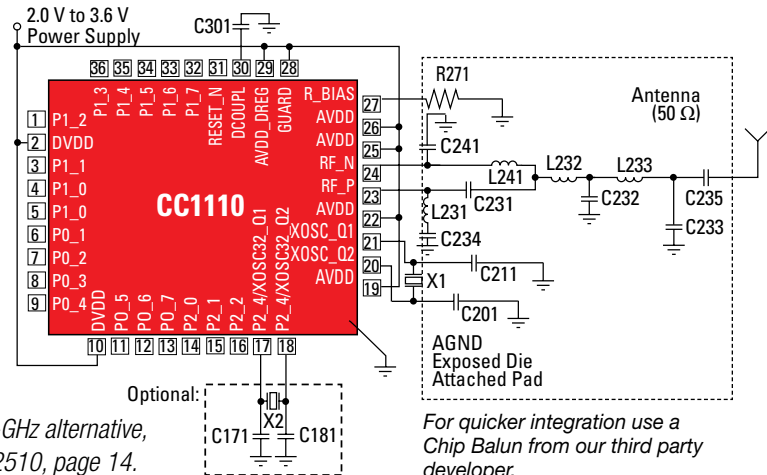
2.0 V to 3.6 V
Power Supply

C301

36 35 34 33 32 31 30 29 28

P1_3 P1_4 P1_5 P1_6 P1_7 RESET_N DCOUPL AVDD_DREG GUARD

R_BIAS 27
AVDD 26
AVDD 25
RF_N 24
RF_P 23
AVDD 22
XOSC_Q1 21
XOSC_Q2 20
AVDD 19

1 P1_2
2 DVDD
3 P1_1
4 P1_0
5 P1_0
6 P0_1
7 P0_2
8 P0_3
9 P0_4

CC1110

DVDD P0_5 P0_6 P0_7 P2_0 P2_1 P2_2 P2_4/XOSC32_Q1 P2_4/XOSC32_Q2

10 11 12 13 14 15 16 17 18

R271
Antenna
(50 Ω)

C241
L241
L232
L233
C231
C232
C235
L231
C233
C234
C211
X1
C201

AGND
Exposed Die
Attached Pad

Optional:
X2
C171
C181

GHz alternative,
2510, page 14.

For quicker integration use a Chip Balun from our third party developer.